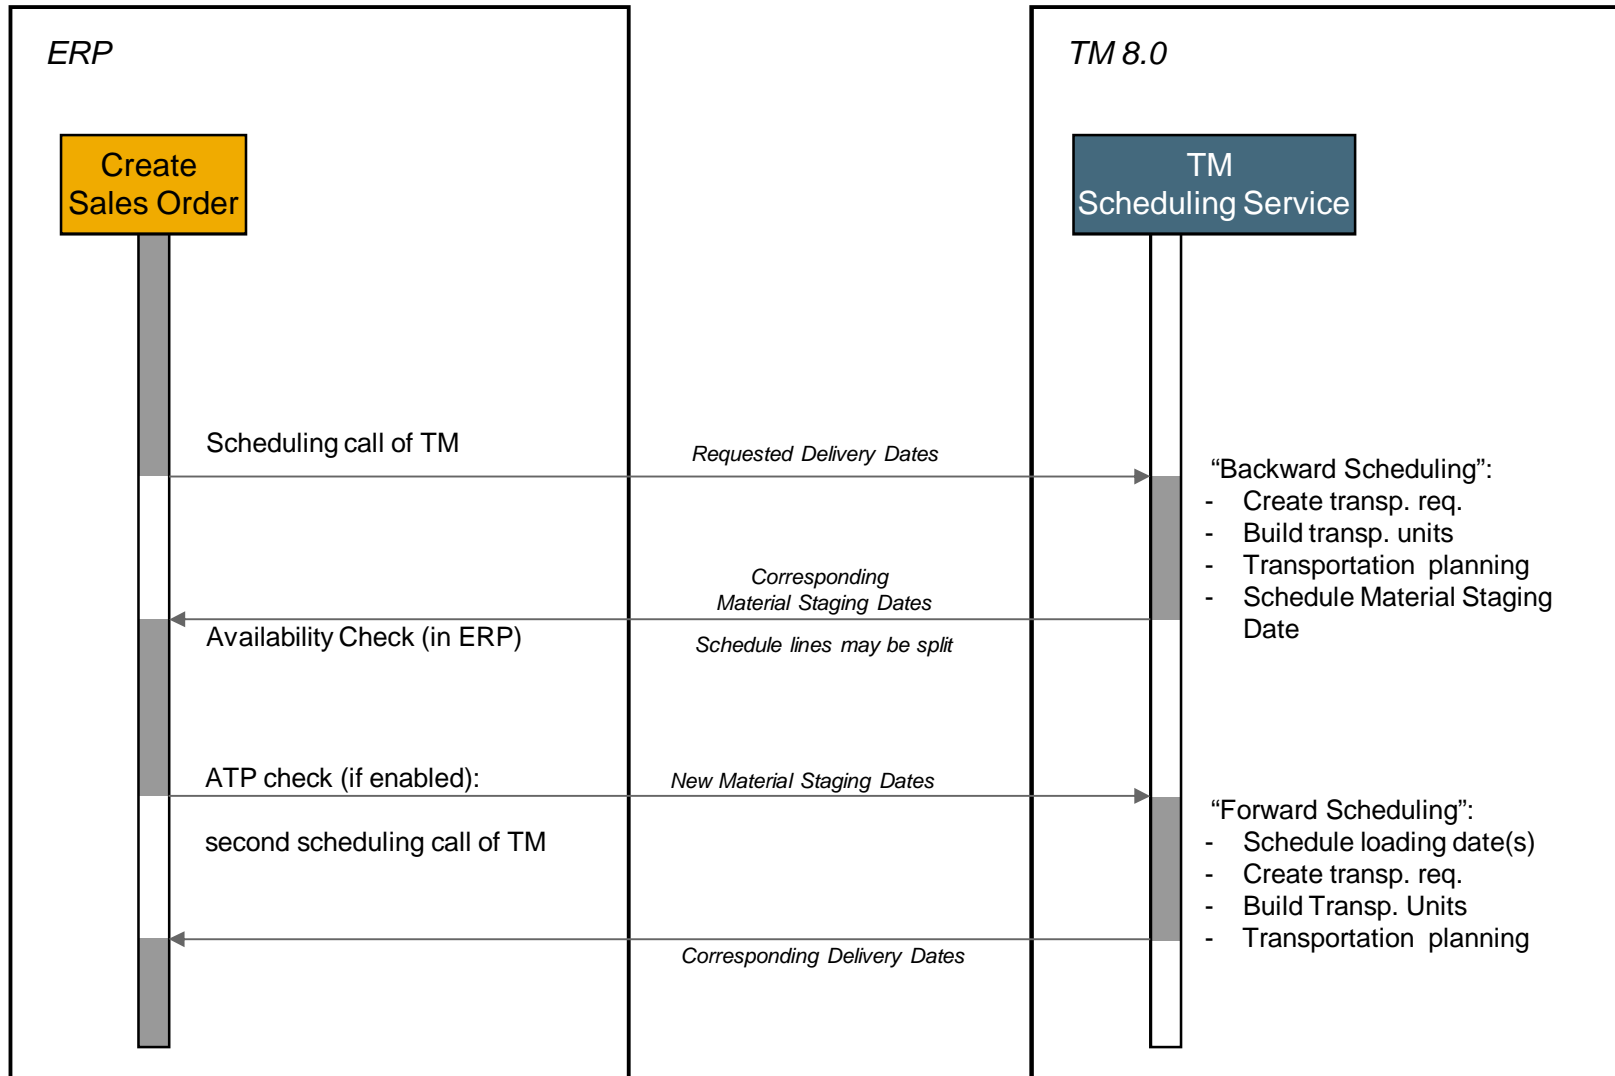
ERP

TM 8.0

Create Sales Order

TM Scheduling Service

Scheduling call of TM

Requested Delivery Dates

“Backward Scheduling”:
- Create transp. req.
- Build transp. units
- Transportation planning
- Schedule Material Staging Date

Corresponding Material Staging Dates

Availability Check (in ERP)

Schedule lines may be split

ATP check (if enabled):

New Material Staging Dates

second scheduling call of TM

“Forward Scheduling”:
- Schedule loading date(s)
- Create transp. req.
- Build Transp. Units
- Transportation planning

Corresponding Delivery Dates